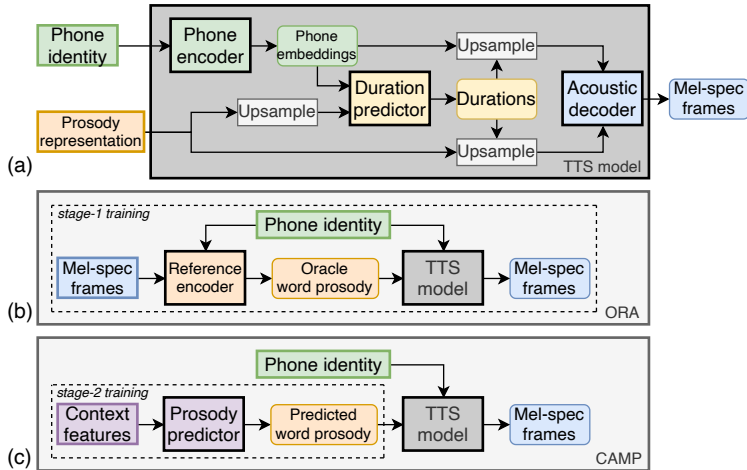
Phone identity

Phone encoder

Phone embeddings

Upsample

Duration predictor

Durations

Acoustic decoder

Mel-spec frames

Prosody representation

Upsample

Upsample

TTS model

(a)

stage-1 training

Phone identity

Mel-spec frames

Reference encoder

Oracle word prosody

TTS model

Mel-spec frames

(b)

ORA

Phone identity

stage-2 training

Context features

Prosody predictor

Predicted word prosody

TTS model

Mel-spec frames

(c)

CAMP